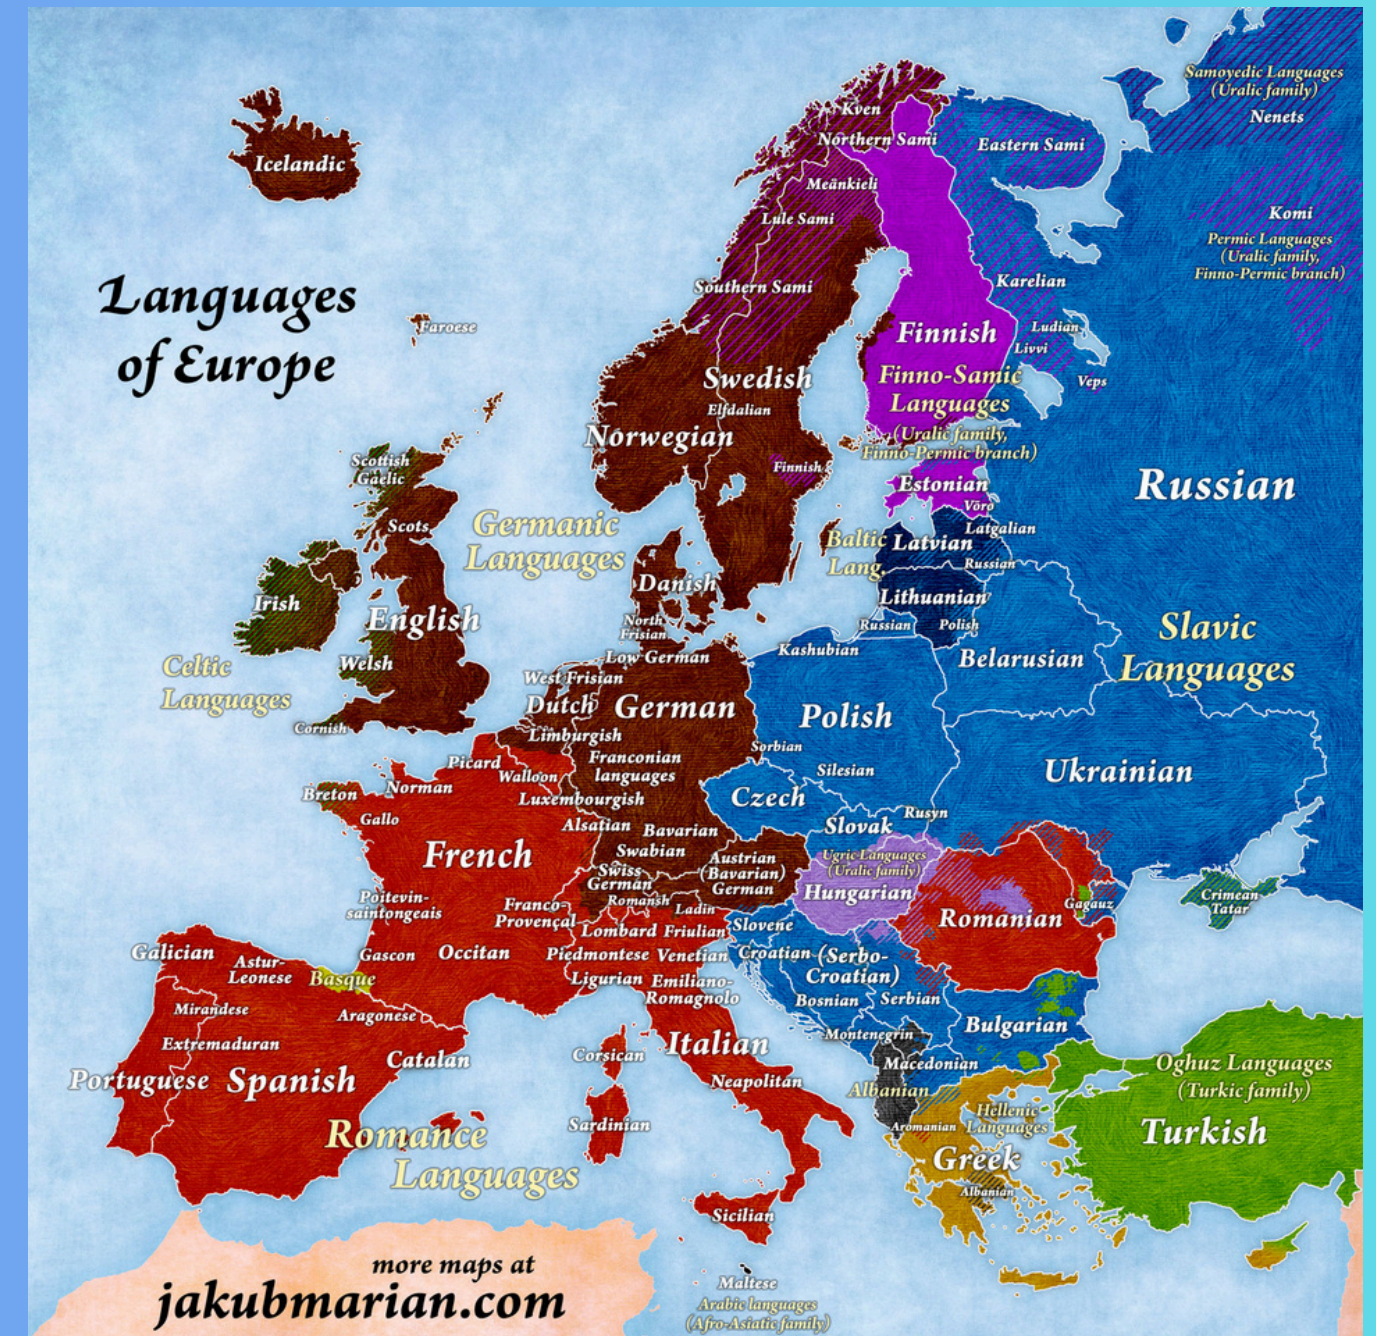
Languages of Europe

Icelandic

Faroese

Kven
Northern Sami
Meänkieli
Lule Sami
Southern Sami
Eastern Sami

Samoyedic Languages (Uralic family)
Nenets
Komi
Permic Languages (Uralic family, Finno-Permic branch)

Karelian
Ludian
Livvi
Veps
Finnish
Finno-Samic Languages (Uralic family, Finno-Permic branch)

Swedish
Elfdalian
Norwegian
Finnish

Estonian
Võro
Latgalian
Baltic Lang.
Latvian
Russian
Lithuanian
Russian
Polish

Russian

Scottish Gaelic
Scots
Irish
English
Welsh
Cornish
Celtic Languages

Germanic Languages
Danish
North Frisian
Low German
West Frisian
Dutch
German
Limburgish
Franconian languages
Walloon
Picard
Luxembourgish

Kashubian
Belarusian
Slavic Languages
Polish
Sorbian
Silesian
Ukrainian
Czech
Slovak
Rusyn

Breton
Norman
Gallo
French
Alsatian
Bavarian
Swabian
Swiss German
Austrian (Bavarian) German
Romansh
Ladin
Poitevin-saintongeais
Franco-Provençal
Lombard
Friulian
Slovene

Ugric Languages (Uralic family)
Hungarian
Romanian
Gagauz
Crimean Tatar

Galician
Astur-Leonese
Basque
Gascon
Occitan
Piedmontese
Venetian
Croatian (Serbo-Croatian)
Ligurian
Emiliano-Romagnolo
Bosnian
Serbian
Bulgarian
Mirandese
Aragonese
Extremaduran
Catalan
Corsican
Italian
Montenegrin
Macedonian
Portuguese
Spanish
Neapolitan
Albanian
Oghuz Languages (Turkic family)
Sardinian
Aromanian
Hellenic Languages
Turkish
Romance Languages
Greek
Albanian
Sicilian

more maps at
jakubmarian.com

Maltese
Arabic languages (Afro-Asiatic family)